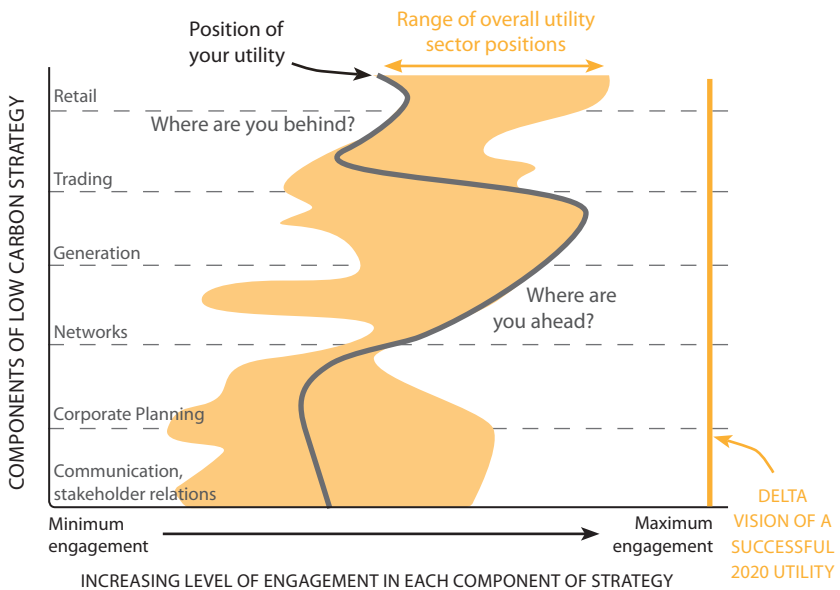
Position of your utility

Range of overall utility sector positions

COMPONENTS OF LOW CARBON STRATEGY

Retail

Where are you behind?

Trading

Generation

Where are you ahead?

Networks

Corporate Planning

Communication, stakeholder relations

Minimum engagement

Maximum engagement

DELTA VISION OF A SUCCESSFUL 2020 UTILITY

INCREASING LEVEL OF ENGAGEMENT IN EACH COMPONENT OF STRATEGY